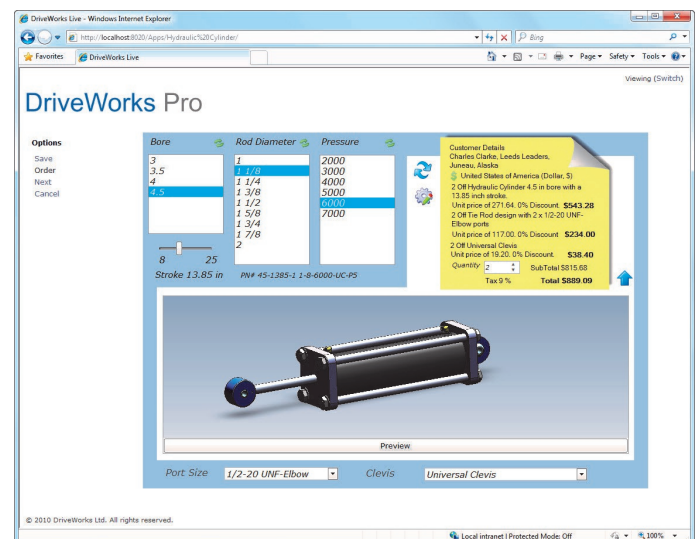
DriveWorks Live - Windows Internet Explorer

http://localhost:8020/Apps/Hydraulic%20Cylinder/

Bing

Favorites | DriveWorks Live

Page ▾ Safety ▾ Tools ▾

Viewing (Switch)

DriveWorks Pro

Options
Save
Order
Next
Cancel

Bore
3
3.5
4
4.5

Rod Diameter
1
1 1/8
1 1/4
1 3/8
1 1/2
1 5/8
1 3/4
1 7/8
2

Pressure
2000
3000
4000
5000
6000
7000

8 25
Stroke 13.85 in

PN# 45-1385-1 1-8-6000-UC-P5

Customer Details
Charles Clarke, Leeds Leaders, Juneau, Alaska
United States of America (Dollar, $)
2 Off Hydraulic Cylinder 4.5 in bore with a 13.85 inch stroke.
Unit price of 271.64. 0% Discount. $543.28
2 Off Tie Rod design with 2 x 1/2-20 UNF-Elbow ports
Unit price of 117.00. 0% Discount $234.00
2 Off Universal Clevis
Unit price of 19.20. 0% Discount. $38.40
Quantity 2 SubTotal $815.68
Tax 9 % Total $889.09

Preview

Port Size 1/2-20 UNF-Elbow
Clevis Universal Clevis

© 2010 DriveWorks Ltd. All rights reserved.

Local intranet | Protected Mode: Off 100%